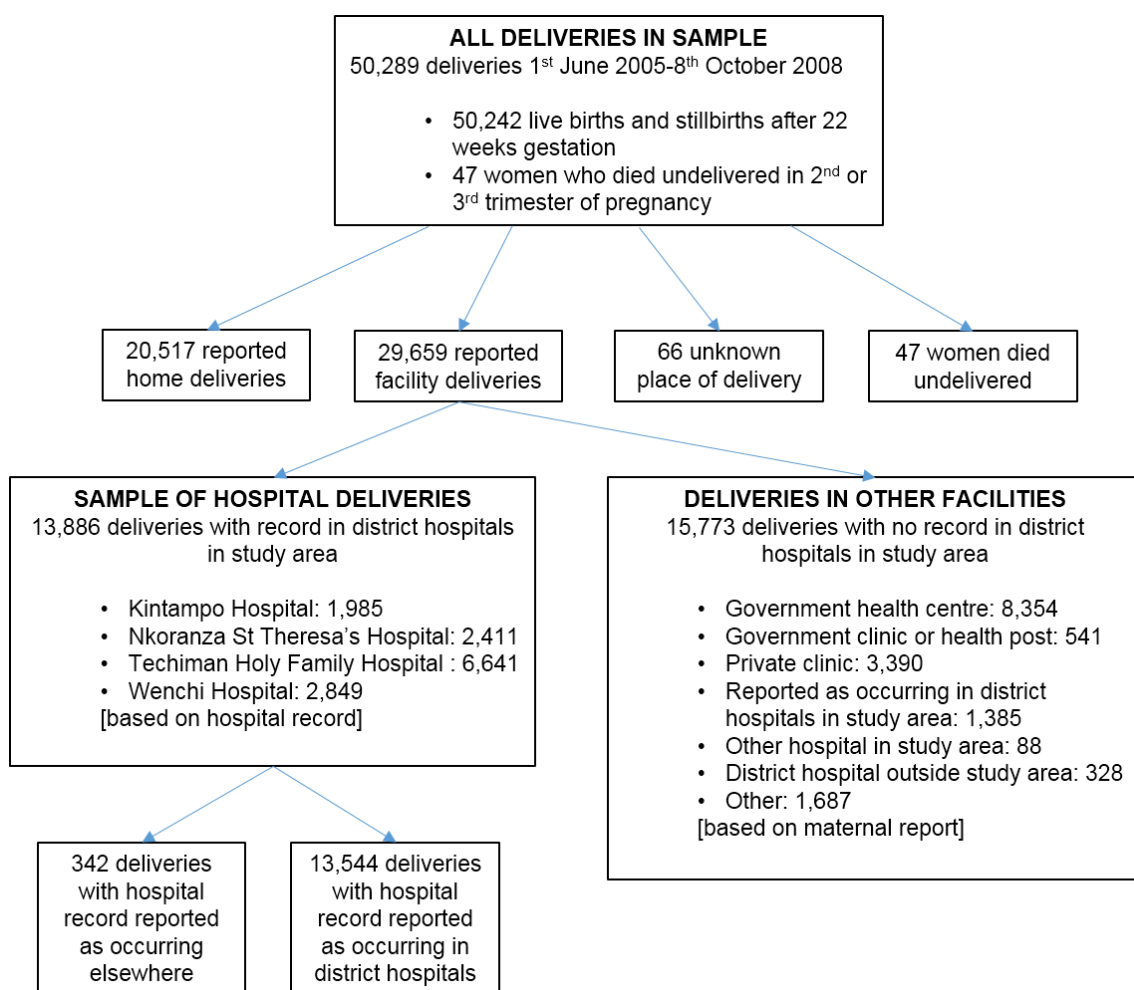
ALL DELIVERIES IN SAMPLE
50,289 deliveries 1$^{st}$ June 2005-8$^{th}$ October 2008

- 50,242 live births and stillbirths after 22 weeks gestation
- 47 women who died undelivered in 2$^{nd}$ or 3$^{rd}$ trimester of pregnancy

20,517 reported home deliveries

29,659 reported facility deliveries

66 unknown place of delivery

47 women died undelivered

SAMPLE OF HOSPITAL DELIVERIES
13,886 deliveries with record in district hospitals in study area

- Kintampo Hospital: 1,985
- Nkoranza St Theresa's Hospital: 2,411
- Techiman Holy Family Hospital : 6,641
- Wenchi Hospital: 2,849
[based on hospital record]

DELIVERIES IN OTHER FACILITIES
15,773 deliveries with no record in district hospitals in study area

- Government health centre: 8,354
- Government clinic or health post: 541
- Private clinic: 3,390
- Reported as occurring in district hospitals in study area: 1,385
- Other hospital in study area: 88
- District hospital outside study area: 328
- Other: 1,687
[based on maternal report]

342 deliveries with hospital record reported as occurring elsewhere

13,544 deliveries with hospital record reported as occurring in district hospitals